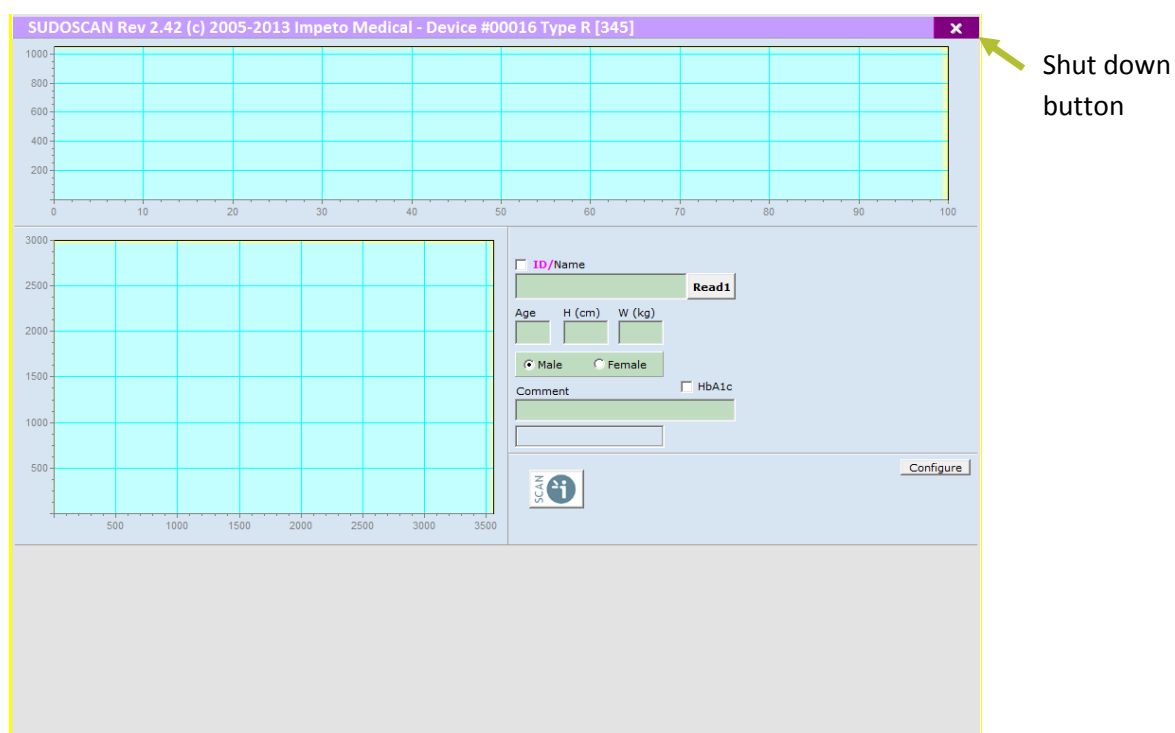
SUDOSCAN Rev 2.42 (c) 2005-2013 Impeto Medical - Device #00016 Type R [345]

×

Shut down button

1000
800
600
400
200
0 10 20 30 40 50 60 70 80 90 100

3000
2500
2000
1500
1000
500
500 1000 1500 2000 2500 3000 3500

ID/Name
Read1
Age H (cm) W (kg)
Male Female
Comment
HbA1c

Configure

SCAN